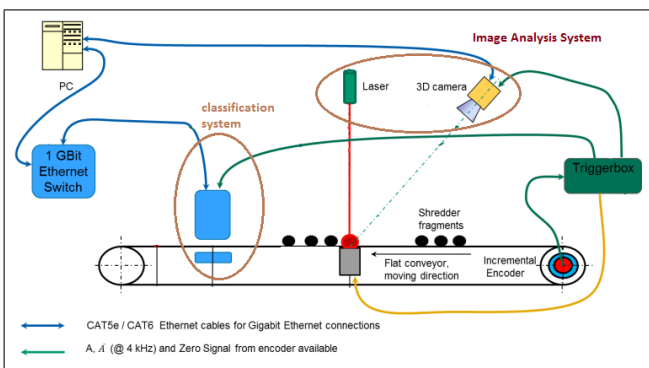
PC

Image Analysis System

Laser

3D camera

classification system

1 GBit Ethernet Switch

Triggerbox

Shredder fragments

Flat conveyor, moving direction

Incremental Encoder

CAT5e / CAT6 Ethernet cables for Gigabit Ethernet connections

A, $\bar{A}$ (@ 4 kHz) and Zero Signal from encoder available